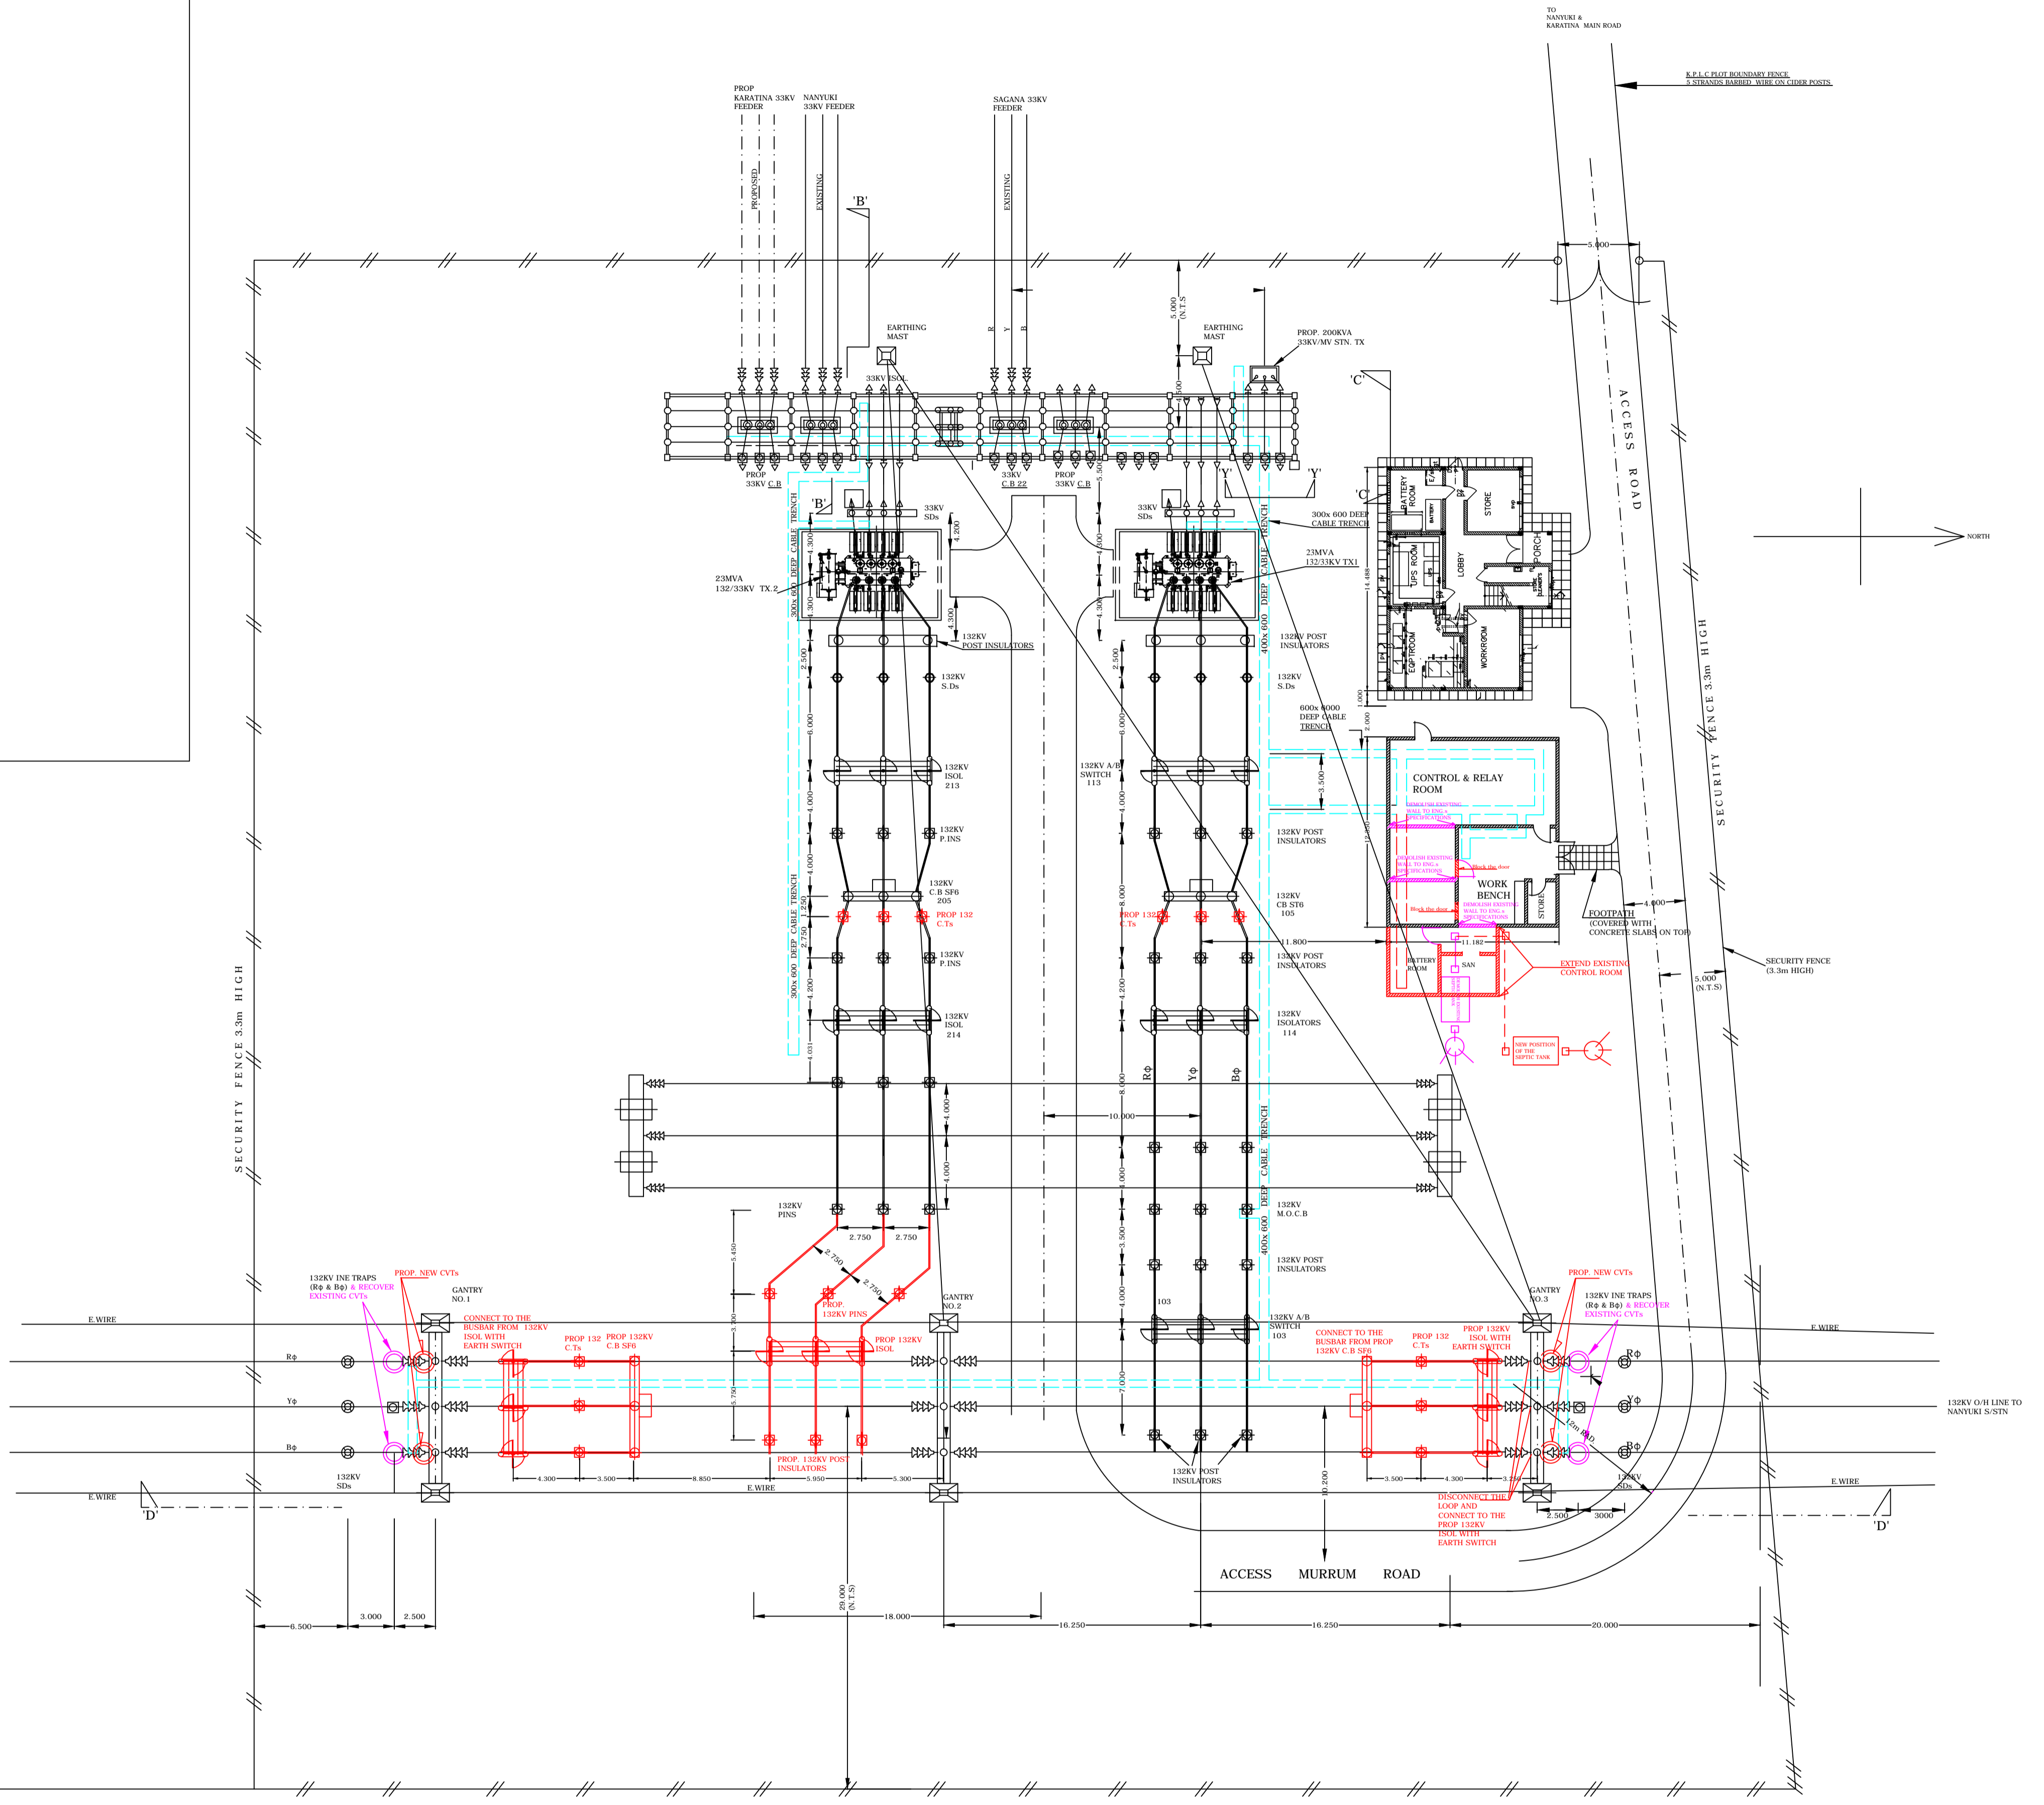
TO
NANYUKI &
KARATINA MAIN ROAD

K.P.L.C PLOT BOUNDARY FENCE
5 STRANDS BARBED WIRE ON CIDER POSTS

PROP
KARATINA 33KV
FEEDER

NANYUKI
33KV FEEDER

PROPOSED

EXISTING

'B'

SAGANA 33KV
FEEDER

EXISTING

5.000
(N.T.S)

5.000

EARTHING
MAST

EARTHING
MAST

R Y B

PROP. 200KVA
33KV/MV STN. TX

'C'

ACCESS ROAD

33KV ISOL

PROP
33KV C.B

33KV
C.B 22

PROP
33KV C.B

'Y'

'Y'

'C'

BATTERY ROOM

STORE

300x 600 DEEP
CABLE TRENCH

UPS ROOM

LOBBY

PORCH

23MVA
132/33KV TX1

EQUIP ROOM

WORKROOM

14.488

'B'

33KV
SDs

33KV
SDs

4.200

23MVA
132/33KV TX.2

300x 600 DEEP CABLE TRENCH

4.300

4.300

4.300

4.300

4.300

132KV
POST INSULATORS

132KV POST
INSULATORS

400x 600 DEEP CABLE TRENCH

2.500

2.500

132KV
S.Ds

132KV
S.Ds

600x 6000
DEEP CABLE
TRENCH

1.000

2.000

8.000

8.000

132KV
ISOL
213

132KV A/B
SWITCH
113

CONTROL & RELAY
ROOM

DEMOLISH EXISTING
WALL TO ENG.s
SPECIFICATIONS

3.500

4.000

4.000

132KV
P.INS

132KV POST
INSULATORS

DEMOLISH EXISTING
WALL TO ENG.s
SPECIFICATIONS

Block the door

4.000

WORK
BENCH

132KV
C.B SF6
205

132KV
CB ST6
105

8.000

STORE

Block the door

DEMOLISH EXISTING
WALL TO ENG.s
SPECIFICATIONS

FOOTPATH
(COVERED WITH
CONCRETE SLABS ON TOP)

4.000

PROP 132
C.Ts

PROP 132
C.Ts

1.250

2.750

11.182

11.800

SECURITY FENCE 3.3m HIGH

132KV
P.INS

132KV POST
INSULATORS

BATTERY
ROOM

SAN

EXTEND EXISTING
CONTROL ROOM

5.000
(N.T.S)

SECURITY FENCE
(3.3m HIGH)

300x 600 DEEP CABLE TRENCH

4.200

4.200

132KV
ISOL
214

132KV
ISOLATORS
114

NEW POSITION
OF THE
SEPTIC TANK

4.031

RΦ

YΦ

BΦ

8.000

4.000

10.000

4.000

4.000

400x 600 DEEP CABLE TRENCH

132KV
PINS

132KV
M.O.C.B

2.750

2.750

5.450

2.750

2.750

3.500

132KV POST
INSULATORS

PROP.
132KV PINS

SECURITY FENCE 3.3m HIGH

132KV INE TRAPS
(RΦ & BΦ) & RECOVER
EXISTING CVTs

PROP. NEW CVTs

GANTRY
NO.1

GANTRY
NO.2

4.000

103

GANTRY
NO.3

PROP. NEW CVTs

132KV INE TRAPS
(RΦ & BΦ) & RECOVER
EXISTING CVTs

E.WIRE

CONNECT TO THE
BUSBAR FROM 132KV
ISOL WITH
EARTH SWITCH

PROP 132
C.Ts

PROP 132KV
C.B SF6

3.300

PROP 132KV
ISOL

132KV A/B
SWITCH
103

CONNECT TO THE
BUSBAR FROM PROP
132KV C.B SF6

PROP 132
C.Ts

PROP 132KV
ISOL WITH
EARTH SWITCH

E.WIRE

RΦ

RΦ

YΦ

YΦ

132KV O/H LINE TO
NANYUKI S/STN

BΦ

BΦ

5.750

7.000

12m RAD

PROP. 132KV POST
INSULATORS

132KV POST
INSULATORS

132KV
SDs

132KV
SDs

E.WIRE

E.WIRE

4.300

3.500

8.850

5.950

5.300

E.WIRE

10.200

3.500

4.300

3.200

2.500

3000

'D'

'D'

DISCONNECT THE
LOOP AND
CONNECT TO THE
PROP 132KV
ISOL WITH
EARTH SWITCH

ACCESS MURRUM ROAD

29.000
(N.T.S)

6.500

3.000

2.500

18.000

16.250

16.250

20.000

NORTH